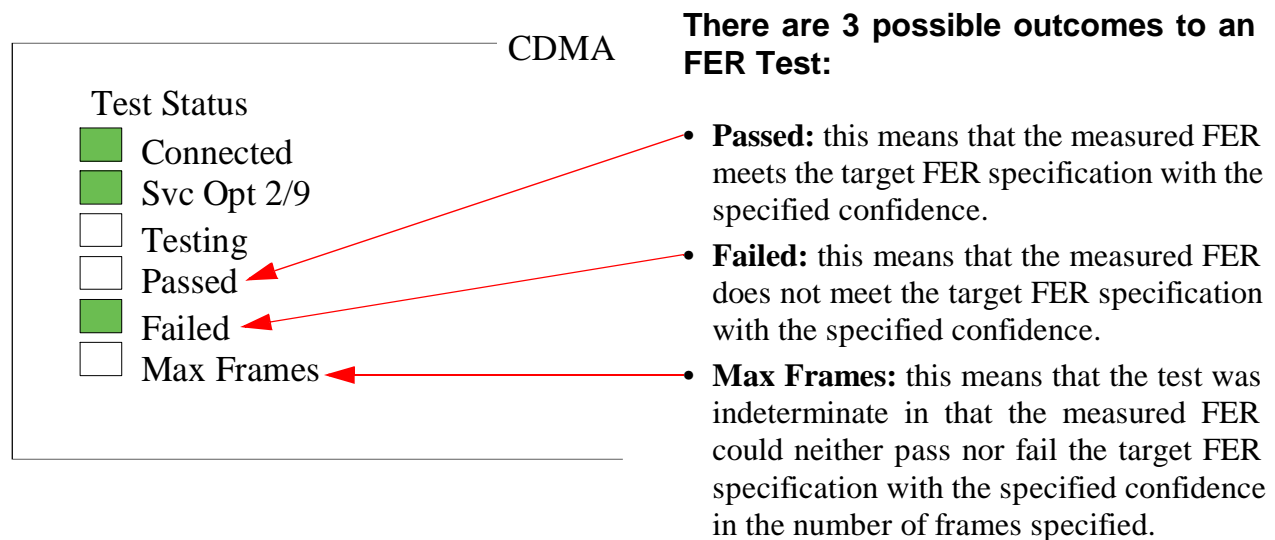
CDMA

Test Status

Connected

Svc Opt 2/9

Testing

Passed

Failed

Max Frames

There are 3 possible outcomes to an FER Test:

• **Passed:** this means that the measured FER meets the target FER specification with the specified confidence.

• **Failed:** this means that the measured FER does not meet the target FER specification with the specified confidence.

• **Max Frames:** this means that the test was indeterminate in that the measured FER could neither pass nor fail the target FER specification with the specified confidence in the number of frames specified.